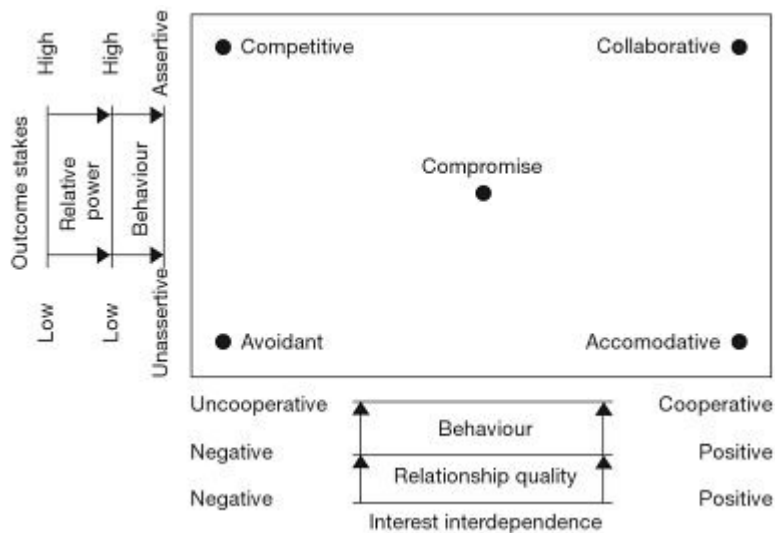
High
High
Assertive
Outcome stakes
Relative power
Behaviour
Low
Low
Unassertive

Competitive
Collaborative
Compromise
Avoidant
Accomodative

Uncooperative
Behaviour
Cooperative
Negative
Relationship quality
Positive
Negative
Interest interdependence
Positive